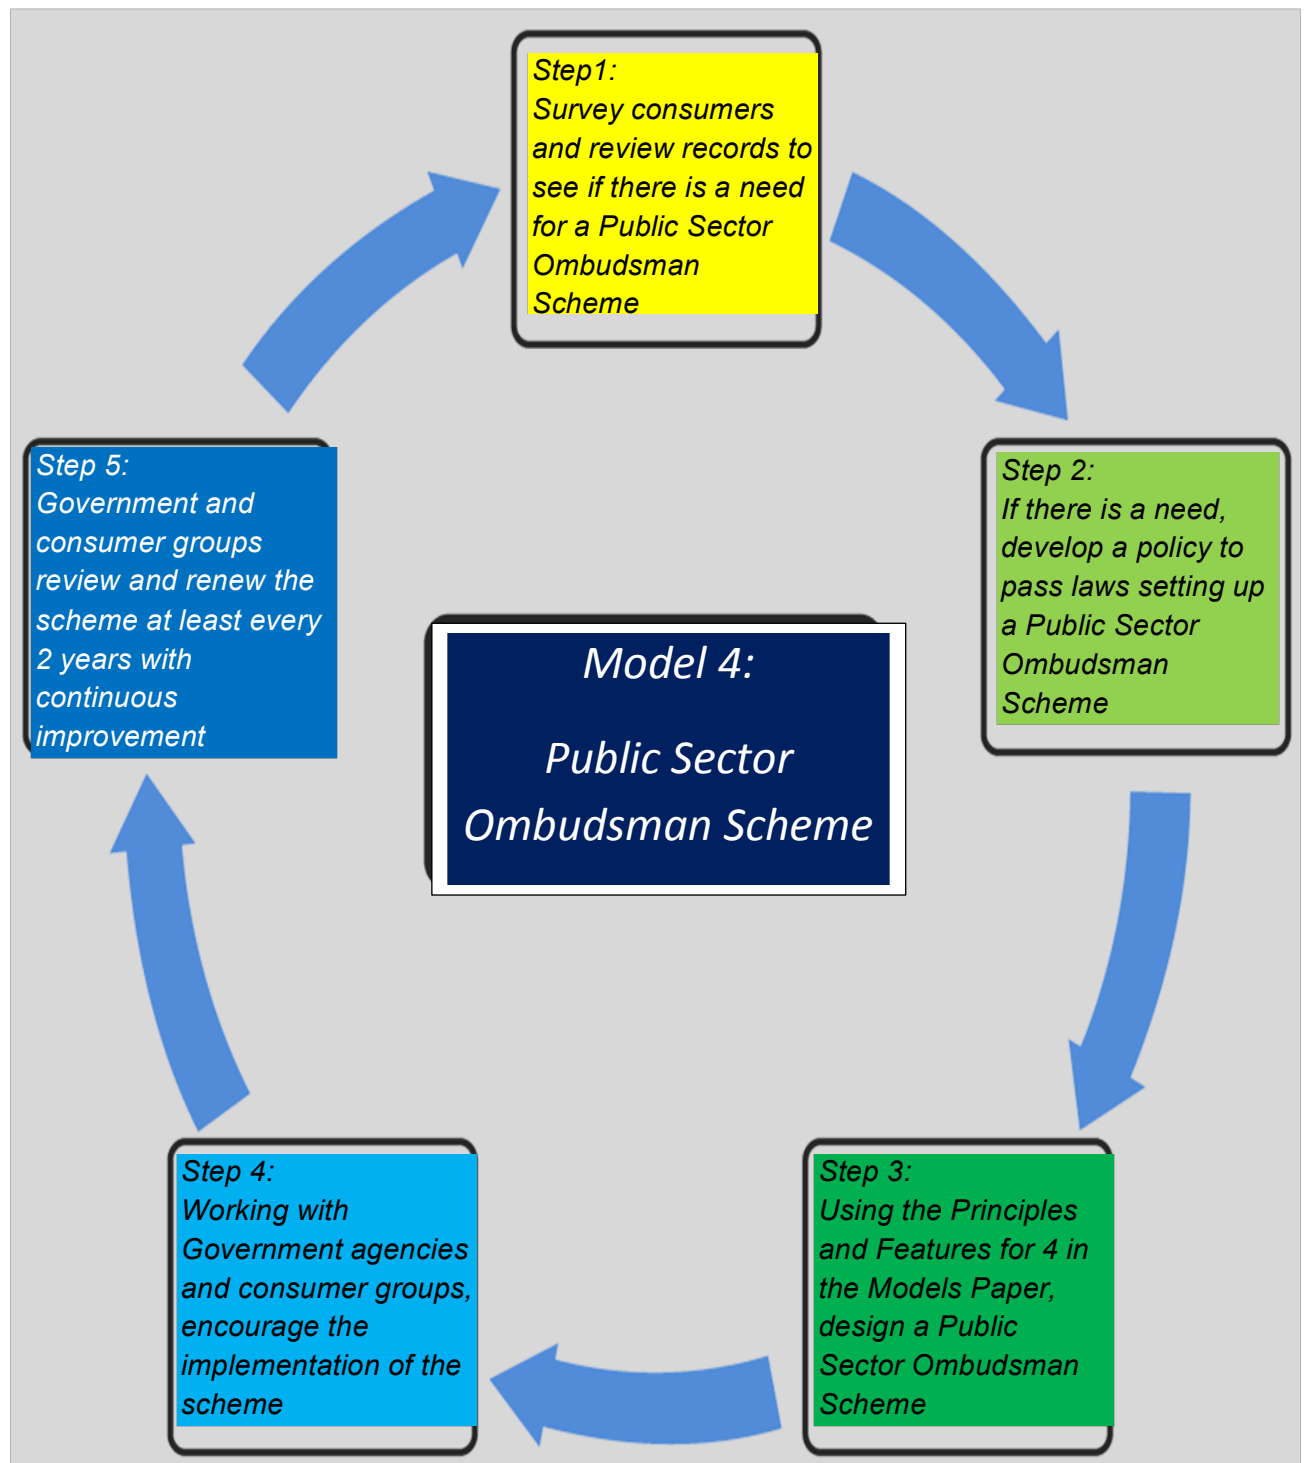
Step1:
Survey consumers and review records to see if there is a need for a Public Sector Ombudsman Scheme

Step 2:
If there is a need, develop a policy to pass laws setting up a Public Sector Ombudsman Scheme

Step 3:
Using the Principles and Features for 4 in the Models Paper, design a Public Sector Ombudsman Scheme

Step 4:
Working with Government agencies and consumer groups, encourage the implementation of the scheme

Step 5:
Government and consumer groups review and renew the scheme at least every 2 years with continuous improvement

Model 4:

Public Sector Ombudsman Scheme